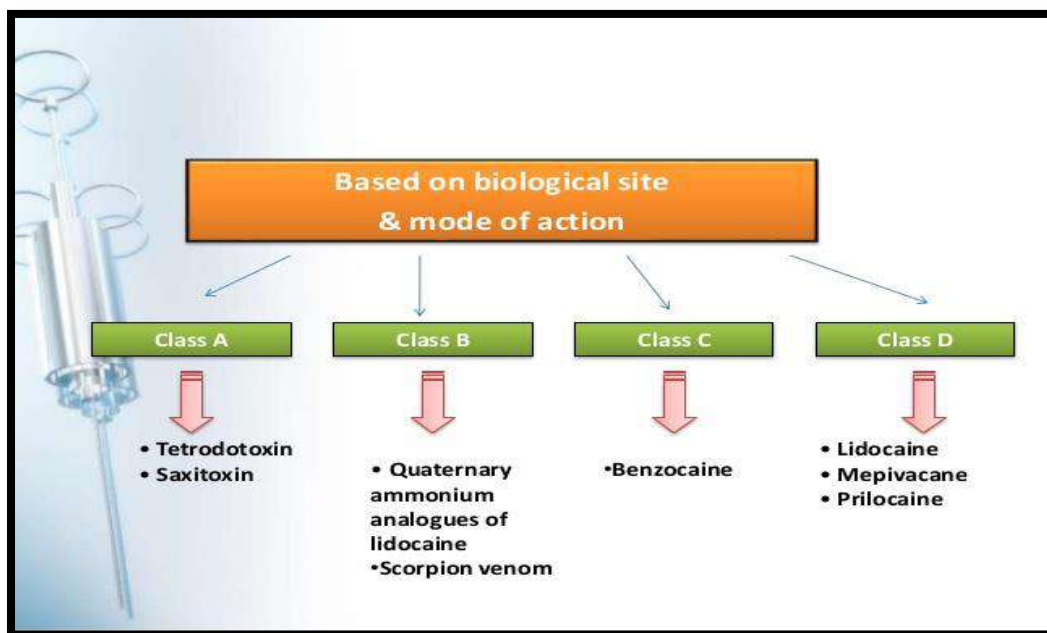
Based on biological site
& mode of action

Class A

• Tetrodotoxin
• Saxitoxin

Class B

• Quaternary ammonium analogues of lidocaine
•Scorpion venom

Class C

•Benzocaine

Class D

• Lidocaine
• Mepivacane
• Prilocaine